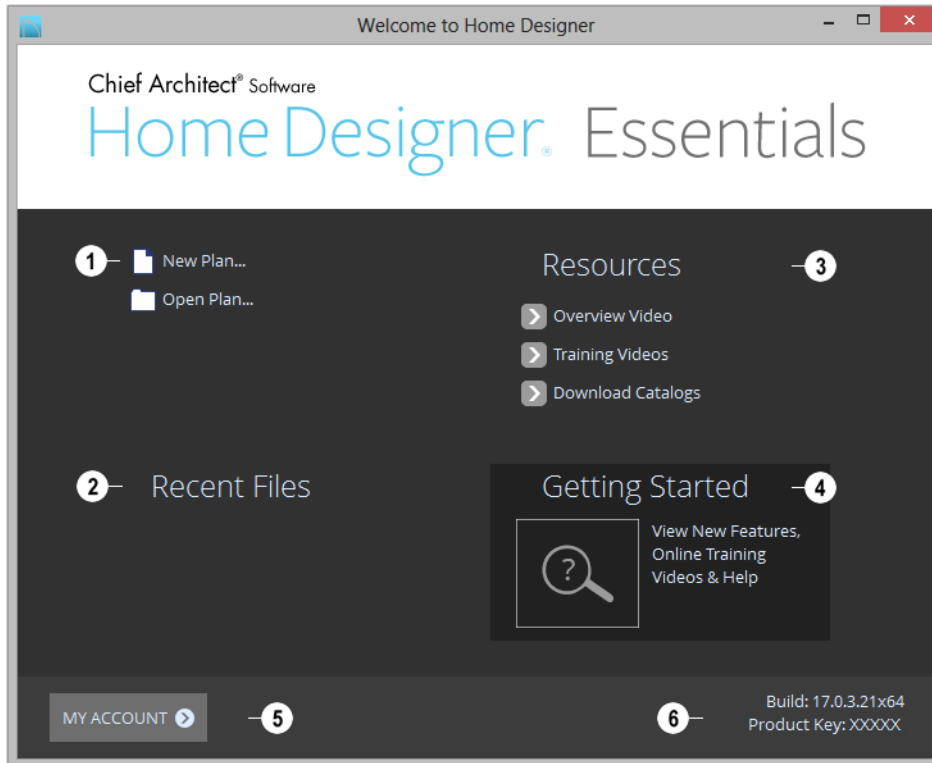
Welcome to Home Designer

Chief Architect® Software
Home Designer® Essentials

1 New Plan...
Open Plan...

Resources 3
Overview Video
Training Videos
Download Catalogs

2 Recent Files

Getting Started 4
?
View New Features, Online Training Videos & Help

MY ACCOUNT 5

6 Build: 17.0.3.21x64
Product Key: XXXXX